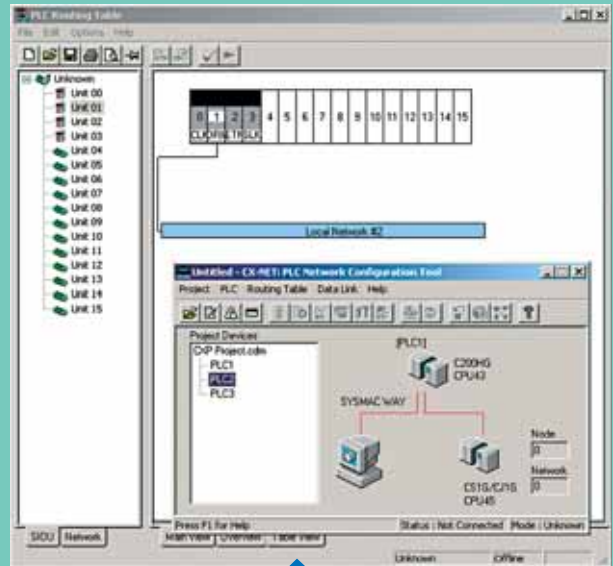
PLC Routing Table

File Edit Options Help

Unknown
Unit 00
Unit 01
Unit 02
Unit 03
Unit 04
Unit 05
Unit 06
Unit 07
Unit 08
Unit 09
Unit 10
Unit 11
Unit 12
Unit 13
Unit 14
Unit 15

0 1 2 3 4 5 6 7 8 9 10 11 12 13 14 15

Local Network #2

Untitled - CX-NET: PLC Network Configuration Tool

Project PLC Routing Table Data Link Help

Project Devices
CXP Project.cdm
PLC1
PLC2
PLC3

[PLC1]
C200HG
CPU43

SYSMAC WAY

Node
0

Network
0

CS1G/CJ1G
CPU45

Press F1 for Help

Status : Not Connected Mode : Unknown

SIOU Network

Main View Overview Table View

Unknown Offline